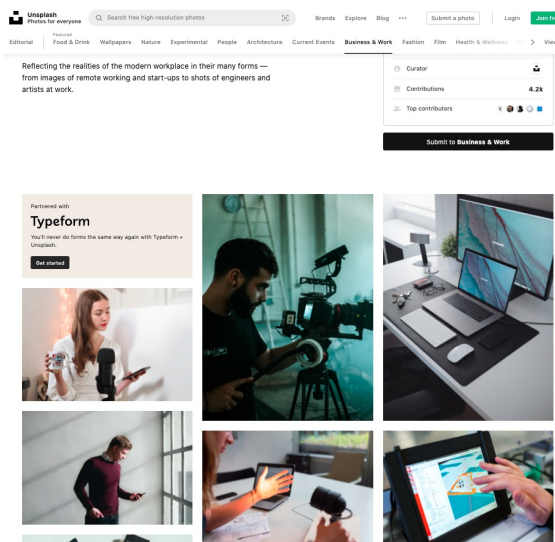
Unsplash
Photos for everyone

Search free high-resolution photos

Brands Explore Blog ··· Submit a photo Login Join fr

Editorial Featured Food & Drink Wallpapers Nature Experimental People Architecture Current Events Business & Work Fashion Film Health & Wellness View

Reflecting the realities of the modern workplace in their many forms — from images of remote working and start-ups to shots of engineers and artists at work.

Curator

Contributions 4.2k

Top contributors

Submit to Business & Work

Partnered with

Typeform

You'll never do forms the same way again with Typeform + Unsplash.

Get started